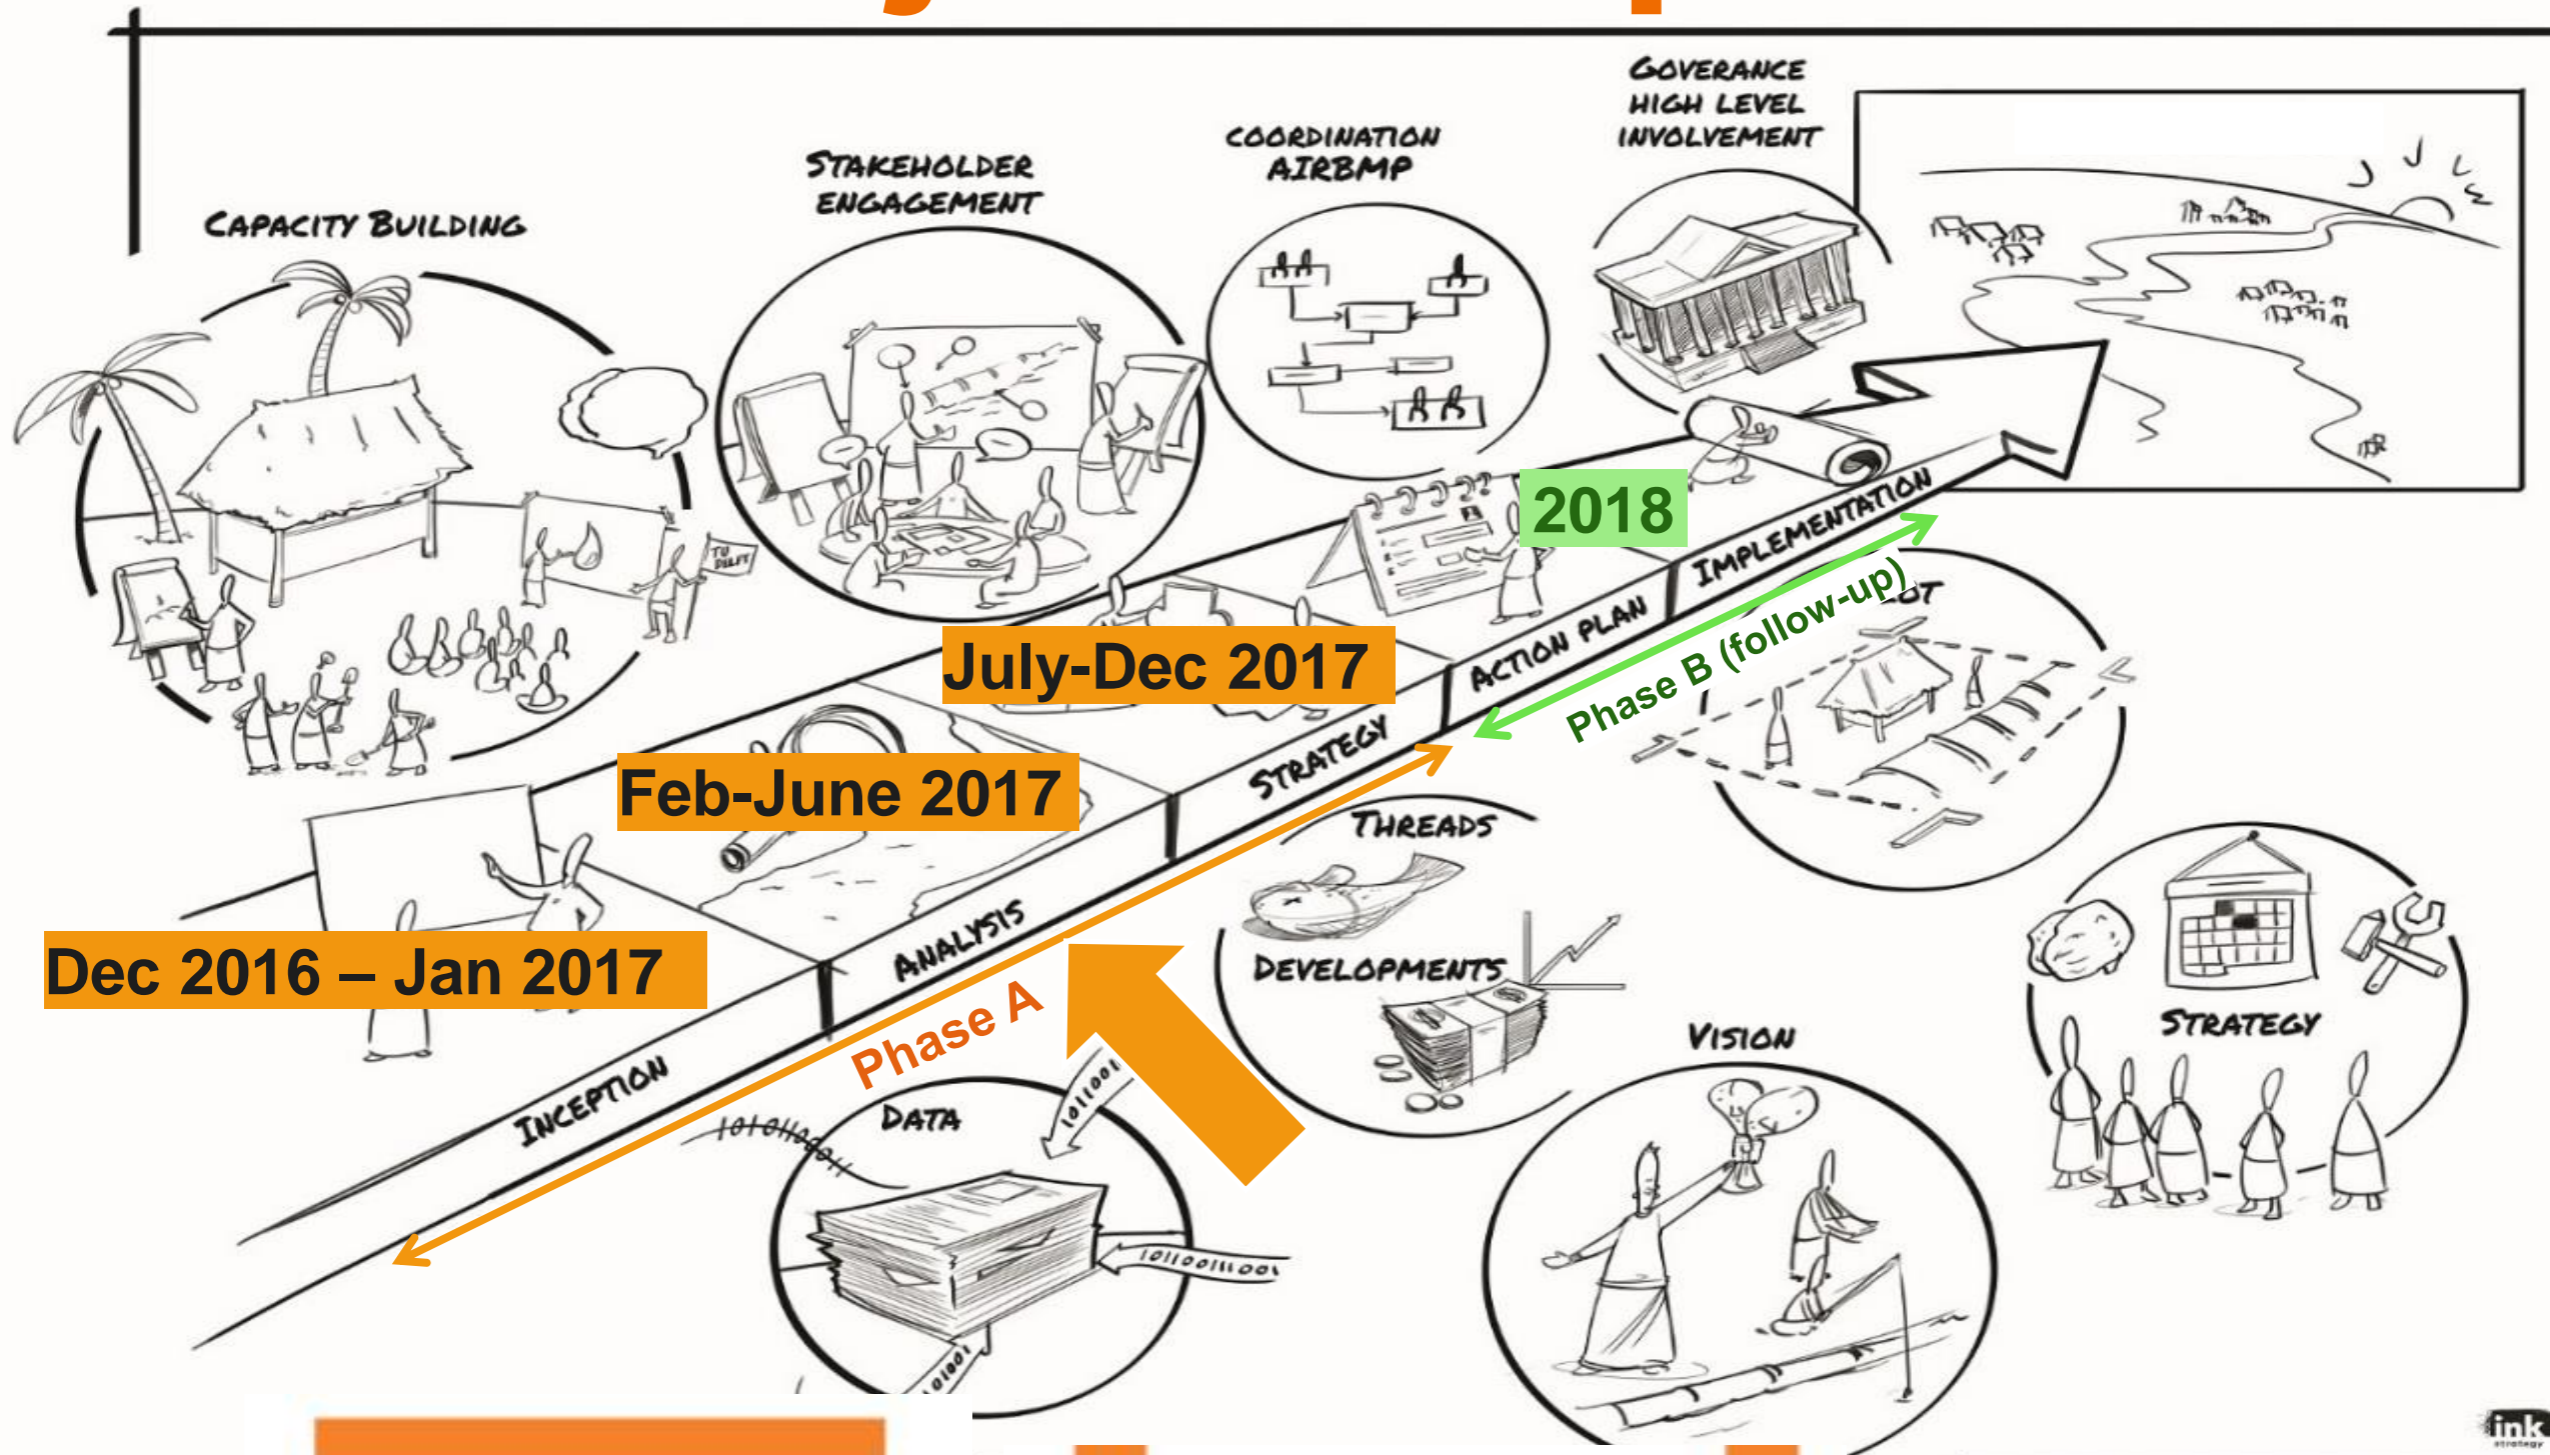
CAPACITY BUILDING

STAKEHOLDER ENGAGEMENT

COORDINATION AIRBMP

GOVERANCE HIGH LEVEL INVOLVEMENT

TO DIGIT

2018

IMPLEMENTATION

ACTION PLAN

Phase B (follow-up)

July-Dec 2017

STRATEGY

Feb-June 2017

THREADS

ANALYSIS

Dec 2016 – Jan 2017

DEVELOPMENTS

Phase A

STRATEGY

INCEPTION

DATA

VISION

1010110011

1011001

10110011100

01001

ink